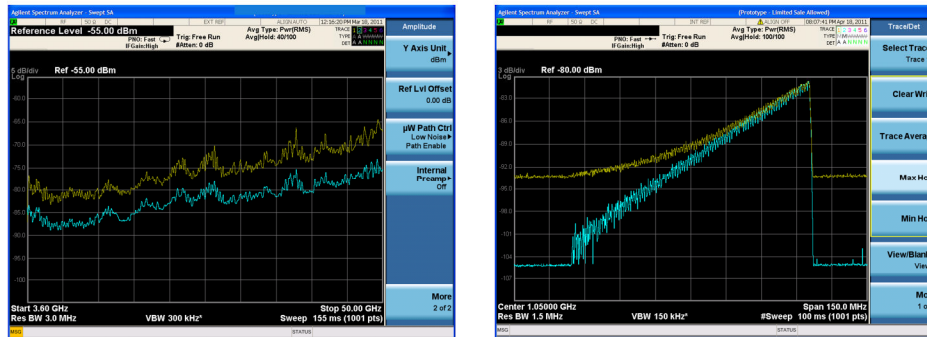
Agilent Spectrum Analyzer - Swept SA

RF 50 Ω DC EXT REF ALIGN AUTO 12:16:20 PM Mar 18, 2011

Reference Level -55.00 dBm

PNO: Fast IFGain:High

Trig: Free Run #Atten: 0 dB

Avg Type: Pwr(RMS) Avg|Hold: 40/100

TRACE 1 2 3 4 5 6 TYPE DET

5 dB/div Log Ref -55.00 dBm

-60.0
-65.0
-70.0
-75.0
-80.0
-85.0
-90.0
-95.0
-100

Start 3.60 GHz Res BW 3.0 MHz VBW 300 kHz* Stop 50.00 GHz Sweep 155 ms (1001 pts)

MSG STATUS

Amplitude

Y Axis Unit dBm

Ref Lvl Offset 0.00 dB

µW Path Ctrl Low Noise Path Enable

Internal Preamp Off

More 2 of 2

Agilent Spectrum Analyzer - Swept SA (Prototype - Limited Sale Allowed)

RF 50 Ω DC INT REF ALIGN OFF 08:07:41 PM Apr 18, 2011

PNO: Fast IFGain:High

Trig: Free Run #Atten: 0 dB

Avg Type: Pwr(RMS) Avg|Hold: 100/100

TRACE 1 2 3 4 5 6 TYPE DET

3 dB/div Log Ref -80.00 dBm

-83.0
-86.0
-89.0
-92.0
-95.0
-98.0
-101
-104
-107

Center 1.05000 GHz Res BW 1.5 MHz VBW 150 kHz* Span 150.0 MHz #Sweep 100 ms (1001 pts)

MSG STATUS

Trace/Det

Select Trace Trace

Clear Wri

Trace Avera

Max Ho

Min Ho

View/Blank View

Mo 1 o